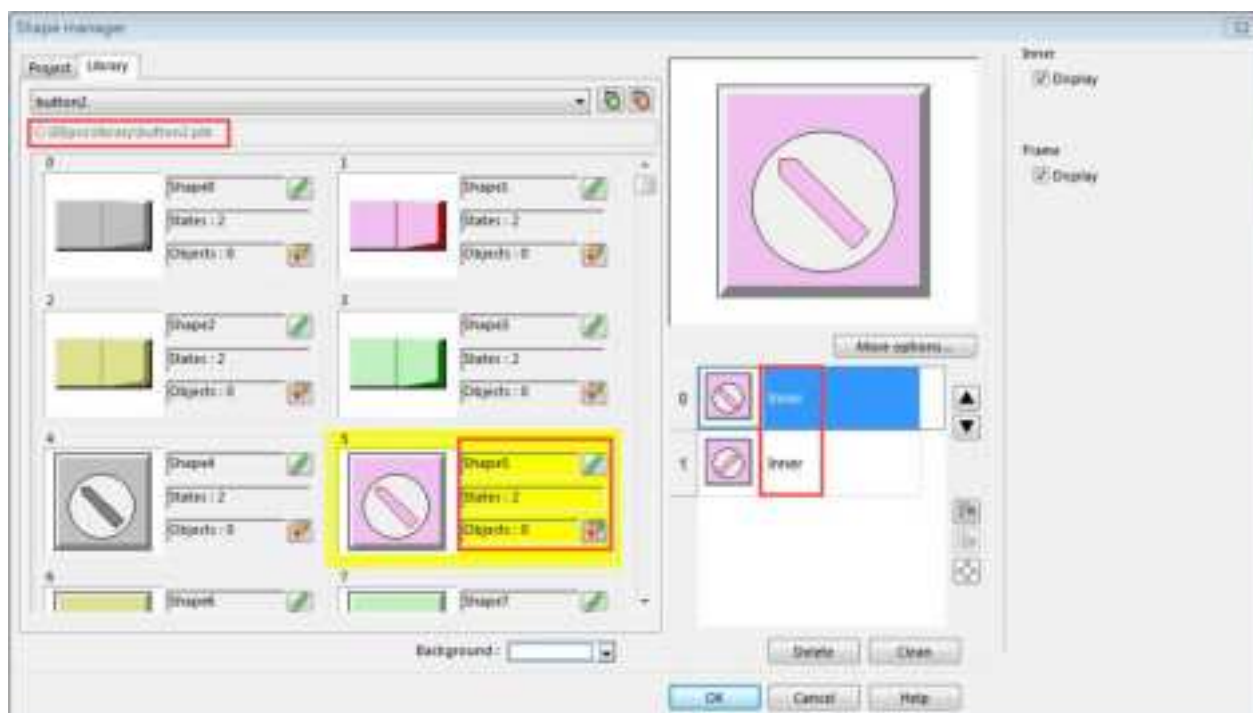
Shape manager

Project Library

button2

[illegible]\library\button2.plib

0

Shape0

States : 2

Objects : 0

1

Shape1

States : 2

Objects : 0

2

Shape2

States : 2

Objects : 0

3

Shape3

States : 2

Objects : 0

4

Shape4

States : 2

Objects : 0

5

Shape5

States : 2

Objects : 0

6

Shape6

7

Shape7

Background :

More options...

0 Inner

1 Inner

Delete Clean

OK Cancel Help

Inner

Display

Frame

Display